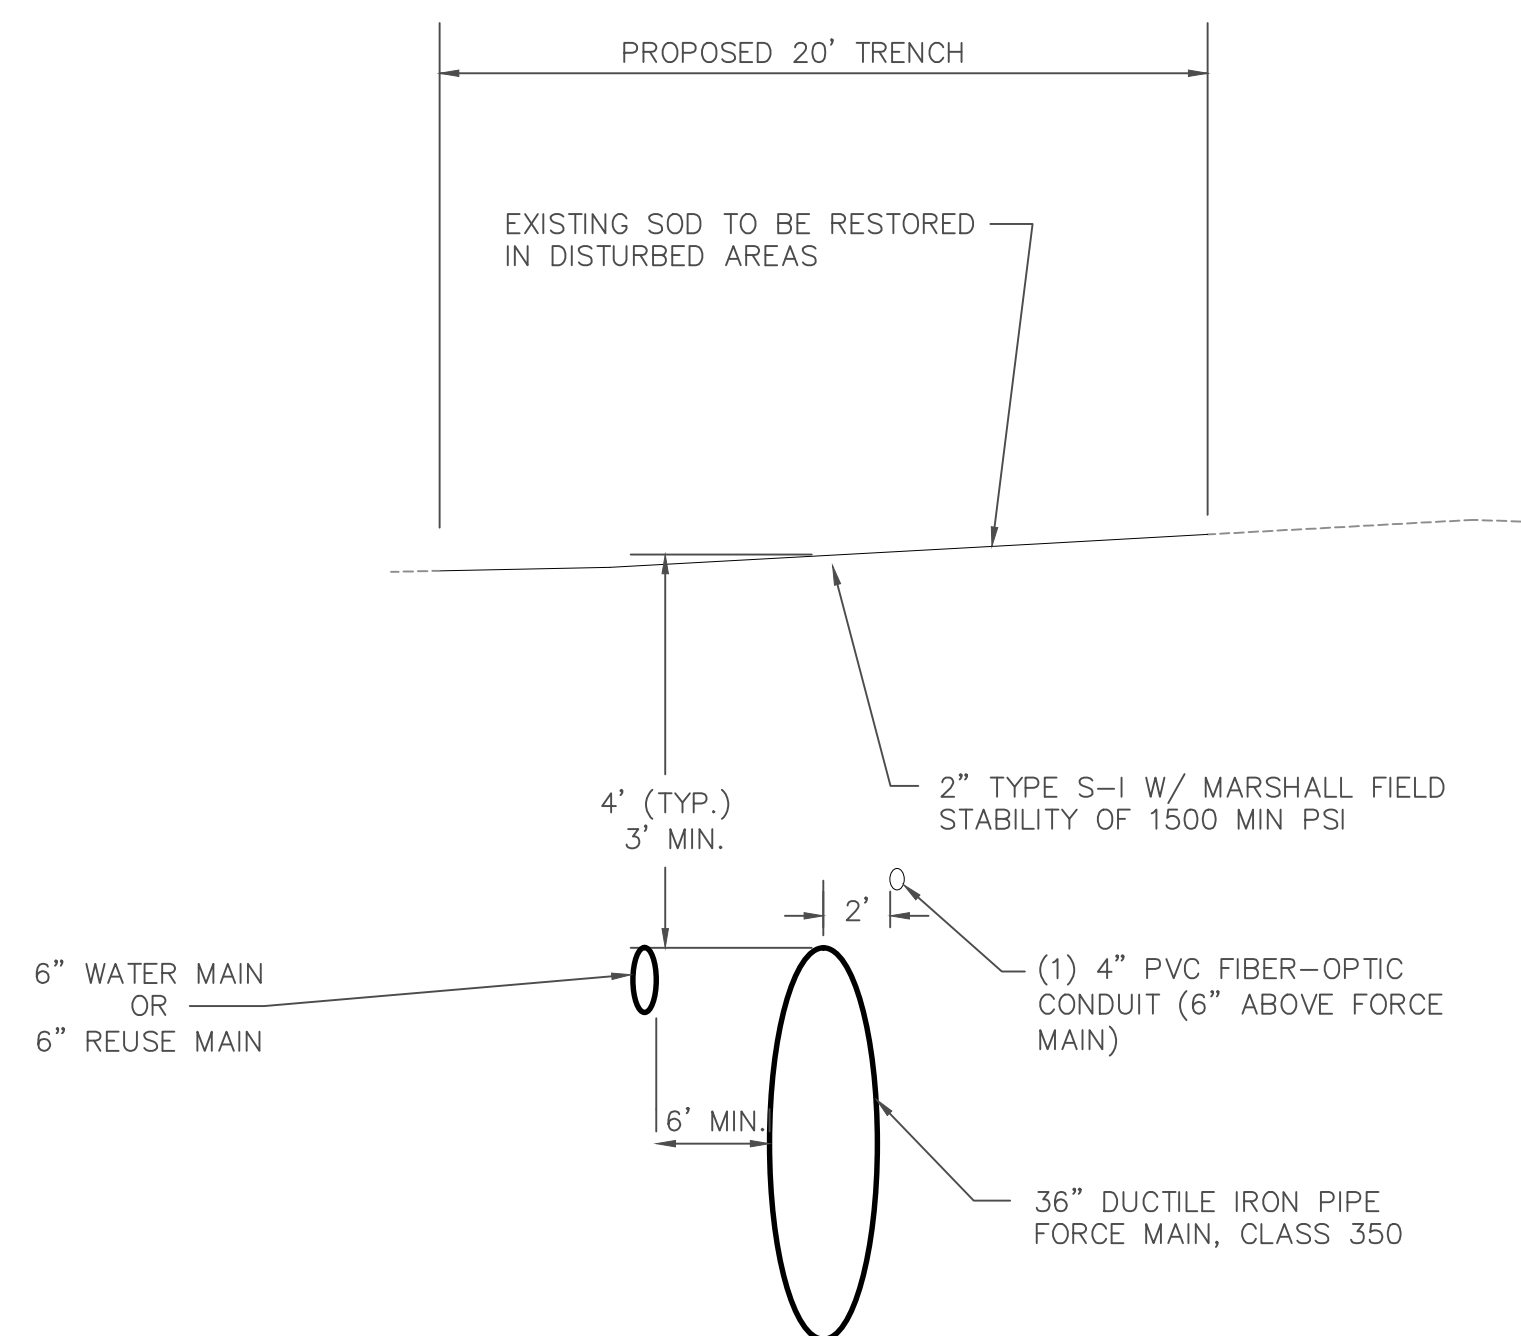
PROPOSED 20' TRENCH

EXISTING SOD TO BE RESTORED IN DISTURBED AREAS

2" TYPE S–I W/ MARSHALL FIELD STABILITY OF 1500 MIN PSI

4' (TYP.)
3' MIN.

2'

(1) 4" PVC FIBER–OPTIC CONDUIT (6" ABOVE FORCE MAIN)

6" WATER MAIN
OR
6" REUSE MAIN

6' MIN.

36" DUCTILE IRON PIPE FORCE MAIN, CLASS 350